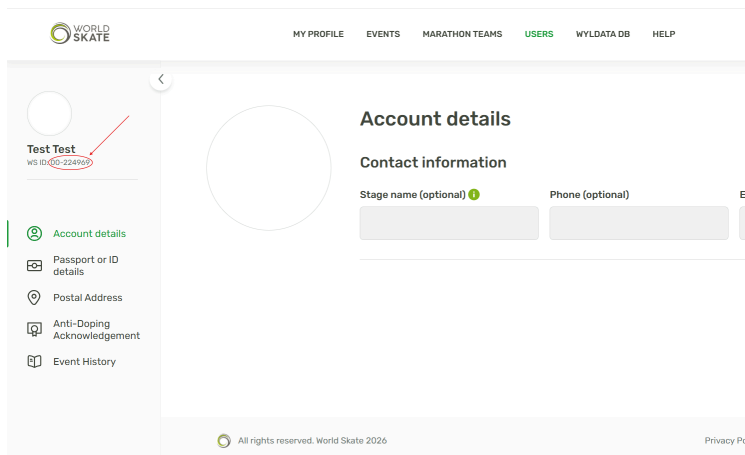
WORLD SKATE

MY PROFILE EVENTS MARATHON TEAMS USERS WYLDATA DB HELP

Test Test
WS ID: 00-224969

Account details
Passport or ID details
Postal Address
Anti-Doping Acknowledgement
Event History

Account details

Contact information

Stage name (optional)
Phone (optional)
E

All rights reserved. World Skate 2026
Privacy Po